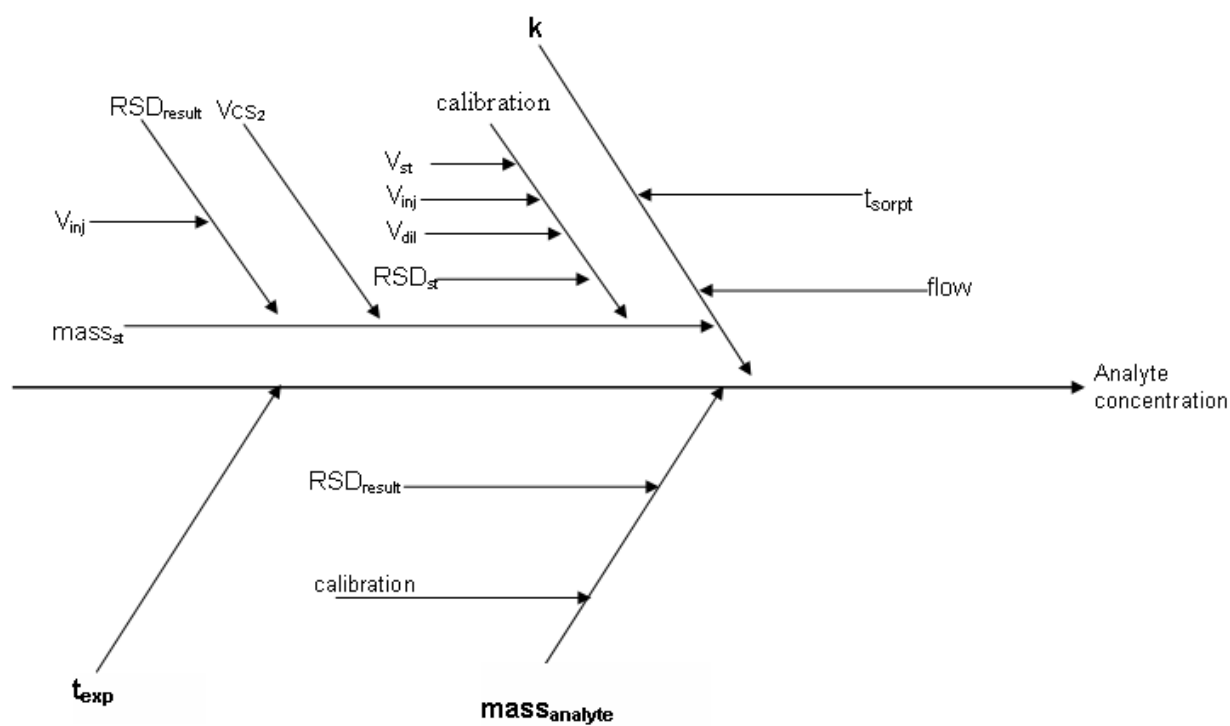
k

RSD$_{result}$ V$_{CS_2}$

calibration

V$_{st}$

V$_{inj}$

V$_{dil}$

V$_{inj}$

t$_{sorpt}$

RSD$_{st}$

flow

mass$_{st}$

Analyte concentration

RSD$_{result}$

calibration

t$_{exp}$

mass$_{analyte}$